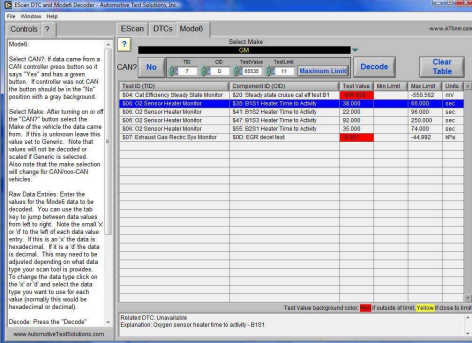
EScan DTC and Mode6 Decoder - Automotive Test Solutions, Inc.

File Window Help

Controls ?

Mode6

Select CAN?: If data came from a CAN controller press button so it says "Yes" and has a green button. If controller was not CAN the button should be in the "No" position with a gray background.

Select Make: After turning on or off the "CAN?" button select the Make of the vehicle the data came from. If this is unknown leave this value set to Generic. Note that values will not be decoded or scaled if Generic is selected. Also note that the make selection will change for CAN/non-CAN vehicles.

Raw Data Entries: Enter the values for the Mode6 data to be decoded. You can use the tab key to jump between data values from left to right. Note the small 'x' or 'd' to the left of each data value entry. If this is an 'x' the data is hexadecimal. If it is a 'd' the data is decimal. This may need to be adjusted depending on what data type your scan tool is provides. To change the data type click on the 'x' or 'd' and select the data type you want to use for each value (normally this would be hexadecimal or decimal).

Decode: Press the "Decode"

www.AutomotiveTestSolutions.com

EScan DTCs Mode6

www.ATSint.com

?

Select Make
GM

CAN? No

TID 7
CID 0
Testvalue 65535
TestLimit 11
Maximum Limit

Decode

Clear Table

| Test ID (TID) | Component ID (CID) | Test Value | Min Limit | Max Limit | Units |
|---|---|---|---|---|---|
| $04: Cat Efficiency Steady State Monitor | $20: Steady state cruise cat eff test B1 | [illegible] | | -550.562 | mV |
| $06: O2 Sensor Heater Monitor | $31: B1S1 Heater Time to Activity | 38.000 | | 65.000 | sec |
| $06: O2 Sensor Heater Monitor | $41: B1S2 Heater Time to Activity | 22.000 | | 96.000 | sec |
| $06: O2 Sensor Heater Monitor | $47: B1S3 Heater Time to Activity | 92.000 | | 250.000 | sec |
| $06: O2 Sensor Heater Monitor | $55: B2S1 Heater Time to Activity | 35.000 | | 74.000 | sec |
| $07: Exhaust Gas Recirc Sys Monitor | $00: EGR decel test | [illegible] | | -84.992 | kPa |

Test Value background color: Red if outside of limit, Yellow if close to limit

Related DTC: Unavailable
Explanation: Oxygen sensor heater time to activity - B1S1